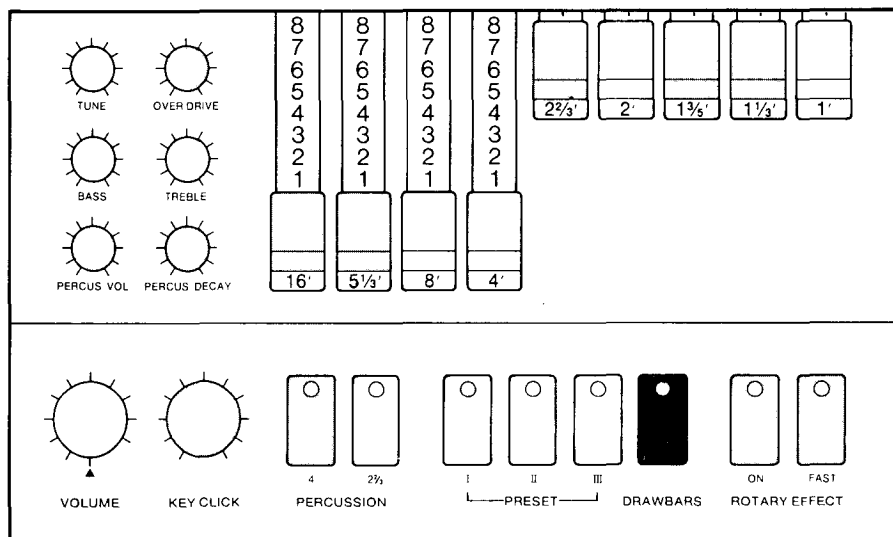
TUNE
OVER DRIVE
BASS
TREBLE
PERCUS VOL
PERCUS DECAY

8 7 6 5 4 3 2 1
16'

8 7 6 5 4 3 2 1
$5\frac{1}{3}'$

8 7 6 5 4 3 2 1
8'

8 7 6 5 4 3 2 1
4'

$2\frac{2}{3}'$
2'
$1\frac{3}{5}'$
$1\frac{1}{3}'$
1'

VOLUME
KEY CLICK
4
$2\frac{2}{3}$
PERCUSSION
I
II
III
PRESET
DRAWBARS
ON
FAST
ROTARY EFFECT